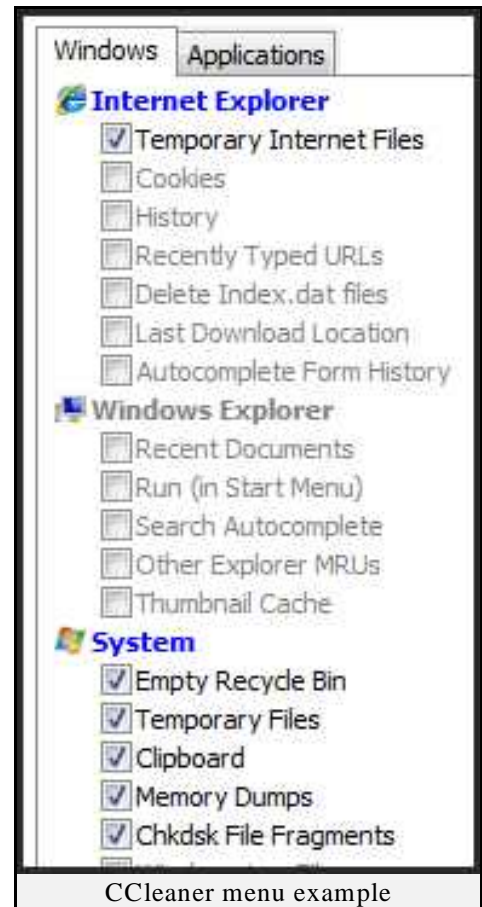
Windows Applications

Internet Explorer
Temporary Internet Files
Cookies
History
Recently Typed URLs
Delete Index.dat files
Last Download Location
Autocomplete Form History

Windows Explorer
Recent Documents
Run (in Start Menu)
Search Autocomplete
Other Explorer MRUs
Thumbnail Cache

System
Empty Recycle Bin
Temporary Files
Clipboard
Memory Dumps
Chkdsk File Fragments
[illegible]

CCleaner menu example